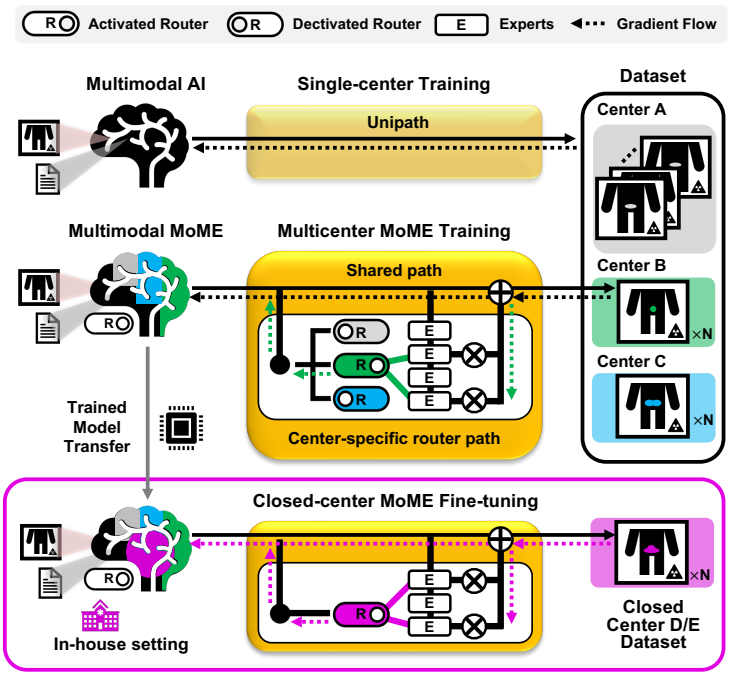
R Activated Router R Dectivated Router E Experts Gradient Flow

Multimodal AI

Single-center Training

Unipath

Dataset

Center A

Multimodal MoME

Multicenter MoME Training

Shared path

Center B

R

R

R

R

E

E

E

E

Center C

×N

×N

Center-specific router path

Trained Model Transfer

Closed-center MoME Fine-tuning

R

R

E

E

E

×N

In-house setting

Closed Center D/E Dataset